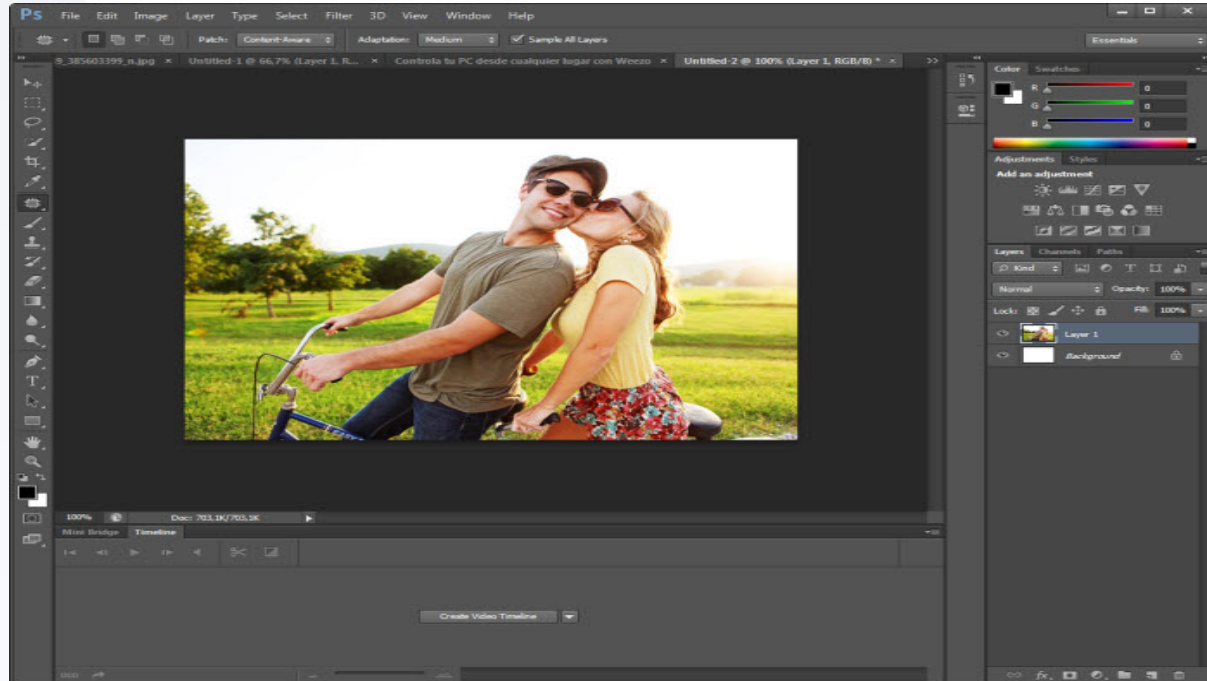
Ps File Edit Image Layer Type Select Filter 3D View Window Help

Patch: Content-Aware Adaptation: Medium Sample All Layers

Essentials

9_385603399_n.jpg × Untitled-1 @ 66,7% (Layer 1, R... × Controla tu PC desde cualquier lugar con Weezo × Untitled-2 @ 100% (Layer 1, RGB/8) * ×

Color Swatches

R 0
G 0
B 0

Adjustments Styles

Add an adjustment

Layers Channels Paths

Kind

Normal Opacity: 100%

Lock: Fill: 100%

Layer 1

Background

100% Doc: 703,1K/703,1K

Mini Bridge Timeline

Create Video Timeline